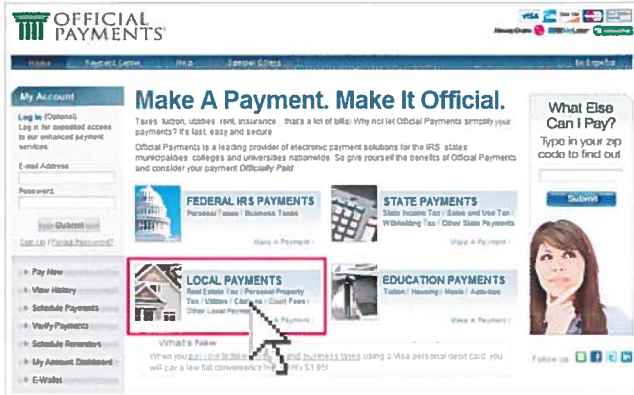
OFFICIAL PAYMENTS

VISA

Home Payment Center Help Special Offers En Español

My Account

Log in (Optional)
Log in for expedited access to our enhanced payment services.

E-mail Address

Password

Submit

Sign Up | Forgot Password?

Pay Now
View History
Schedule Payments
Verify Payments
Schedule Reminders
My Account Dashboard
E-Wallet

Make A Payment. Make It Official.

Taxes, tuition, utilities, rent, insurance... that's a lot of bills! Why not let Official Payments simplify your payments? It's fast, easy and secure.

Official Payments is a leading provider of electronic payment solutions for the IRS, states, municipalities, colleges and universities nationwide. So give yourself the benefits of Official Payments and consider your payment Officially Paid.

FEDERAL IRS PAYMENTS
Personal Taxes | Business Taxes
Make a Payment ›

STATE PAYMENTS
State Income Tax | Sales and Use Tax | Withholding Tax | Other State Payments
Make a Payment ›

LOCAL PAYMENTS
Real Estate Tax | Personal Property Tax | Utilities | Cash Ac | Court Fees | Other Local Payments
Make a Payment ›

EDUCATION PAYMENTS
Tuition | Housing | Meals | Activities
Make a Payment ›

What's New
When you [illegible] and business taxes using a Visa personal debit card, you will pay a low flat convenience fee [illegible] $3.95!

What Else Can I Pay?
Type in your zip code to find out

Submit

Follow us